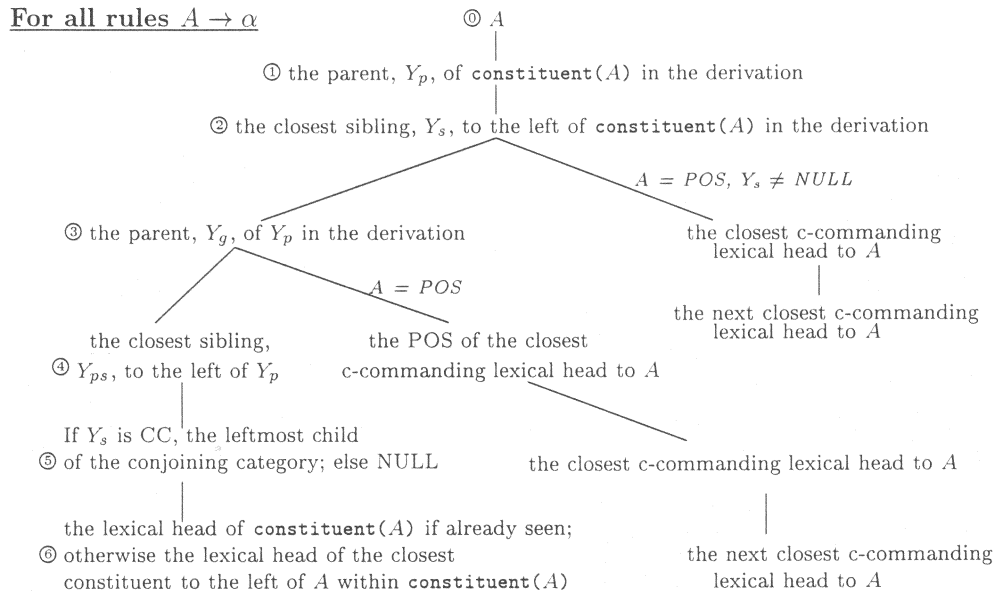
For all rules $A \rightarrow \alpha$

⓪ $A$

① the parent, $Y_p$, of constituent($A$) in the derivation

② the closest sibling, $Y_s$, to the left of constituent($A$) in the derivation

$A = POS$, $Y_s \neq NULL$

③ the parent, $Y_g$, of $Y_p$ in the derivation

the closest c-commanding lexical head to $A$

$A = POS$

the next closest c-commanding lexical head to $A$

the closest sibling, ④ $Y_{ps}$, to the left of $Y_p$

the POS of the closest c-commanding lexical head to $A$

If $Y_s$ is CC, the leftmost child ⑤ of the conjoining category; else NULL

the closest c-commanding lexical head to $A$

the lexical head of constituent($A$) if already seen; ⑥ otherwise the lexical head of the closest constituent to the left of $A$ within constituent($A$)

the next closest c-commanding lexical head to $A$